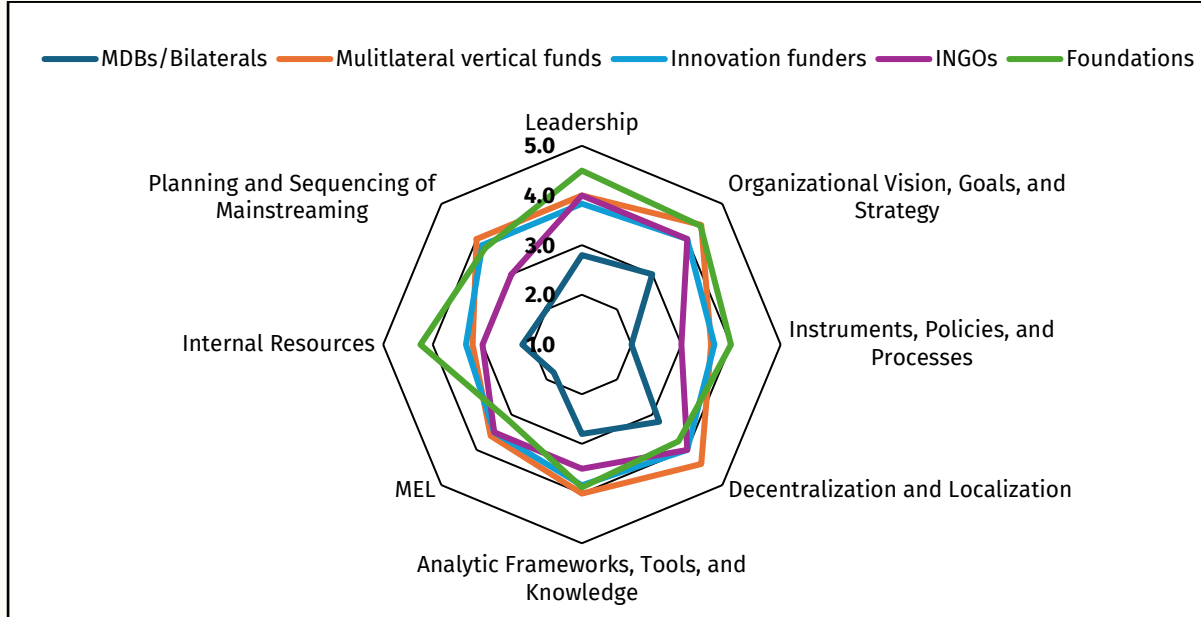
MDBs/Bilaterals
Mulitlateral vertical funds
Innovation funders
INGOs
Foundations

Leadership
5.0
4.0
3.0
2.0
1.0
Organizational Vision, Goals, and Strategy
Instruments, Policies, and Processes
Decentralization and Localization
Analytic Frameworks, Tools, and Knowledge
MEL
Internal Resources
Planning and Sequencing of Mainstreaming